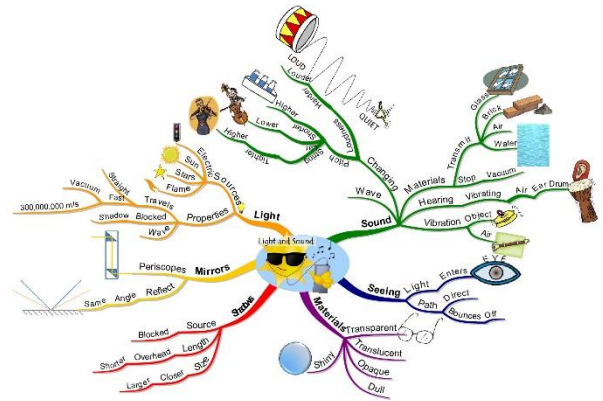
Light and Sound

Light
Sources
Electric
Sun
Stars
Flame
Properties
Travels
Straight
Fast
Vacuum
300,000,000 m/s
Blocked
Shadow
Wave

Mirrors
Periscopes
Reflect
Angle
Same

Shadows
Source
Blocked
Length
Overhead
Shorter
Size
Closer
Larger

Materials
Transparent
Translucent
Opaque
Dull
Shiny

Seeing
Light
Enters
EYE
Path
Direct
Bounces Off

Sound
Wave
Changing
Loudness
Louder
LOUD
Softer
QUIET
Pitch
Higher
Lower
Higher
Tighter
Shorter
Materials
Transmit It
Glass
Brick
Air
Water
Stop
Vacuum
Hearing
Vibrating
Air
Ear Drum
Vibration
Object
Air